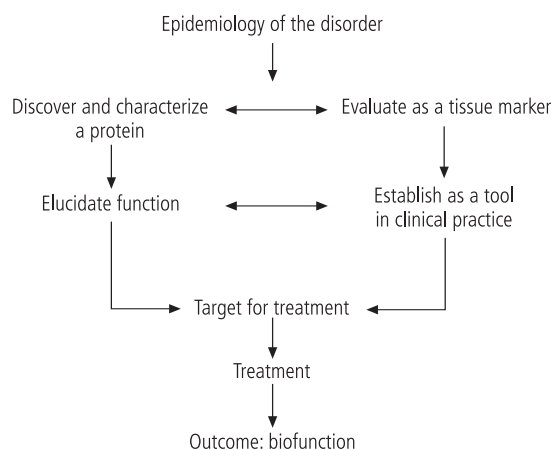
Epidemiology of the disorder

Discover and characterize a protein

Evaluate as a tissue marker

Elucidate function

Establish as a tool in clinical practice

Target for treatment

Treatment

Outcome: biofunction